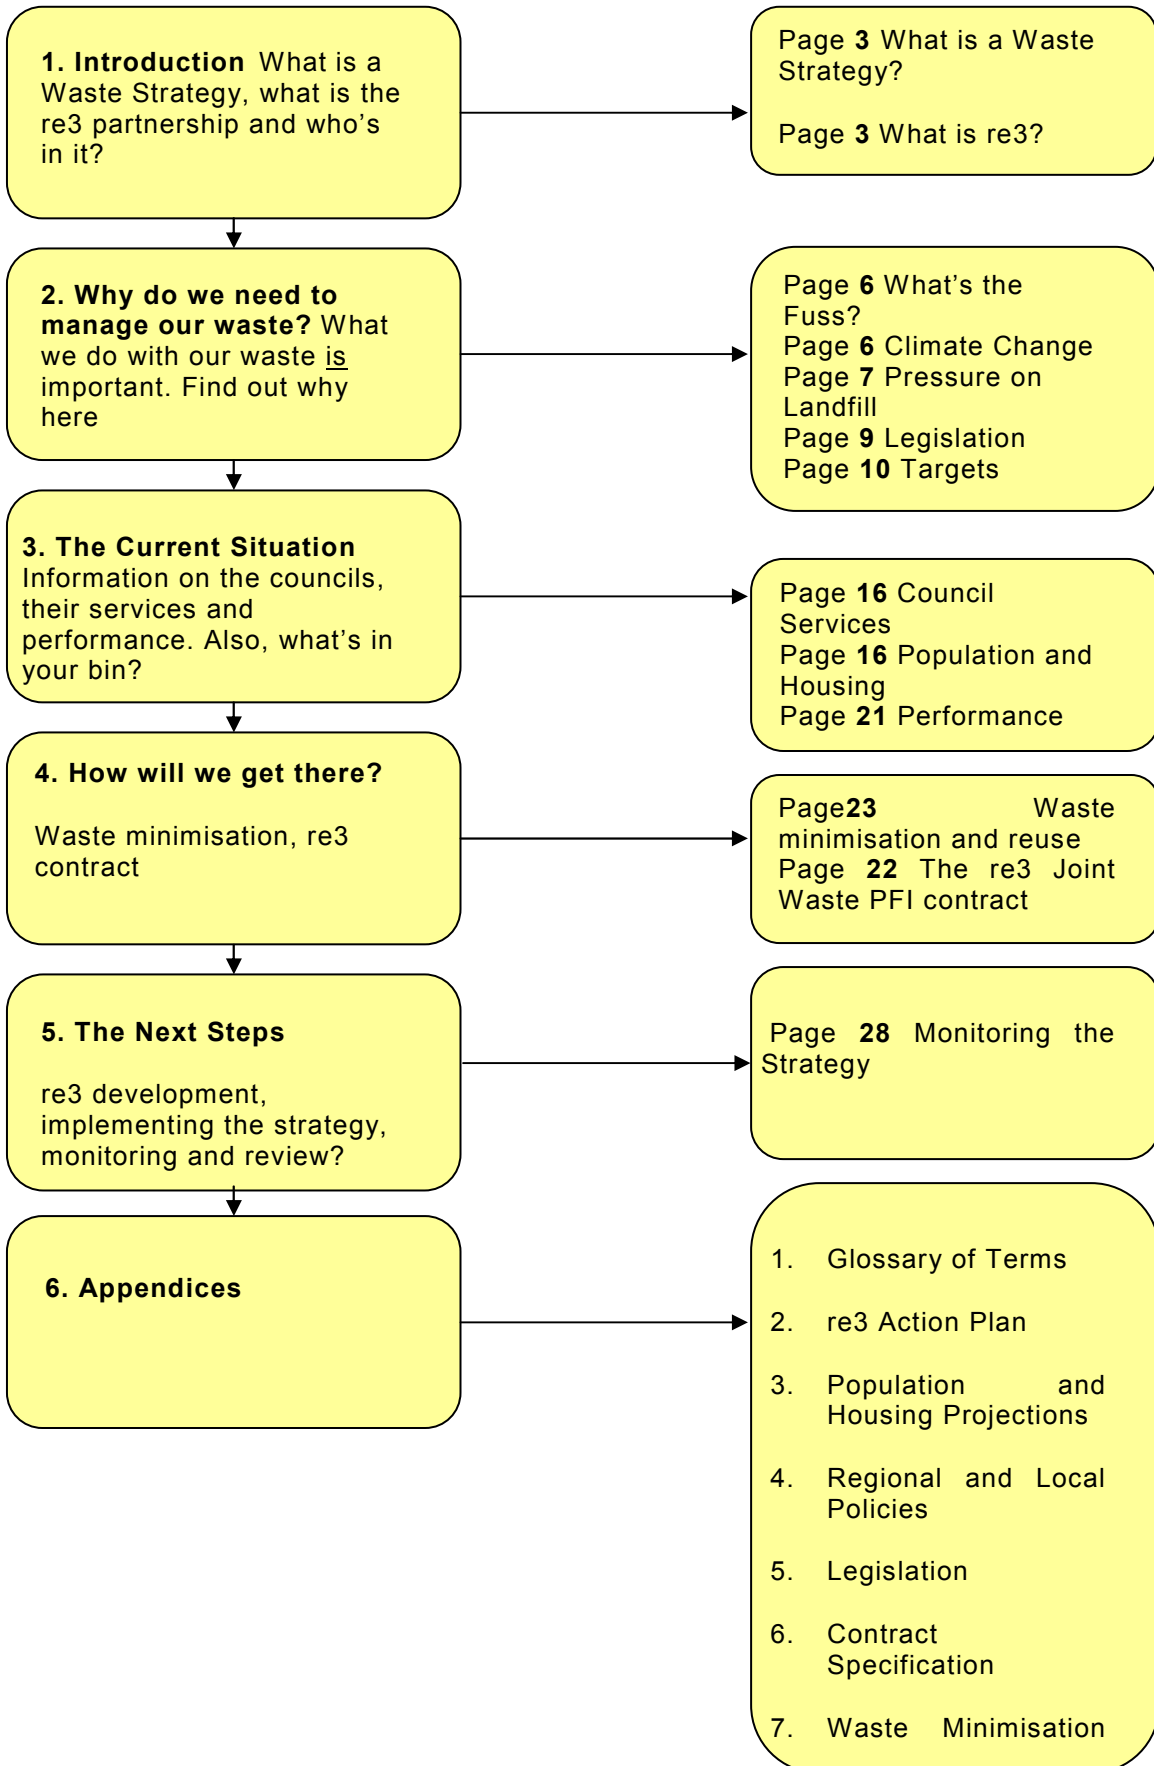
**1. Introduction** What is a Waste Strategy, what is the re3 partnership and who's in it?

Page **3** What is a Waste Strategy?

Page **3** What is re3?

**2. Why do we need to manage our waste?** What we do with our waste is important. Find out why here

Page **6** What's the Fuss?
Page **6** Climate Change
Page **7** Pressure on Landfill
Page **9** Legislation
Page **10** Targets

**3. The Current Situation** Information on the councils, their services and performance. Also, what's in your bin?

Page **16** Council Services
Page **16** Population and Housing
Page **21** Performance

**4. How will we get there?**

Waste minimisation, re3 contract

Page**23** Waste minimisation and reuse
Page **22** The re3 Joint Waste PFI contract

**5. The Next Steps**

re3 development, implementing the strategy, monitoring and review?

Page **28** Monitoring the Strategy

**6. Appendices**

1. Glossary of Terms

2. re3 Action Plan

3. Population and Housing Projections

4. Regional and Local Policies

5. Legislation

6. Contract Specification

7. Waste Minimisation